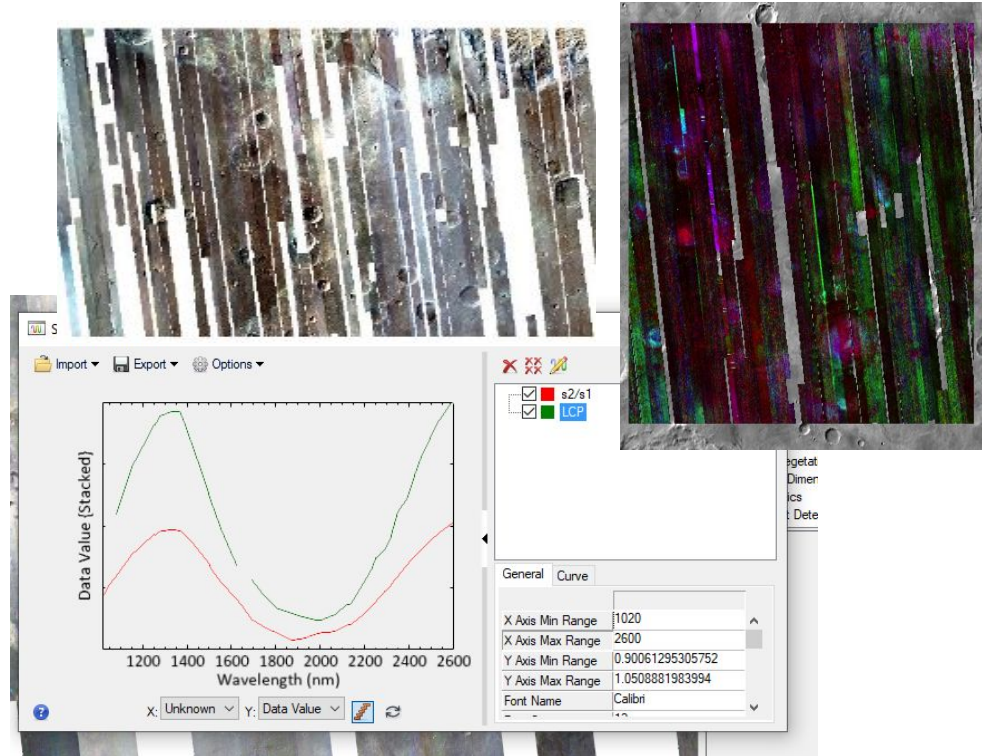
S

Import ▾ Export ▾ Options ▾

s2/s1
LCP

Data Value (Stacked)

1200 1400 1600 1800 2000 2200 2400 2600
Wavelength (nm)

X: Unknown Y: Data Value

General Curve

| X Axis Min Range | 1020 |
|---|---|
| X Axis Max Range | 2600 |
| Y Axis Min Range | 0.90061295305752 |
| Y Axis Max Range | 1.0508881983994 |
| Font Name | Calibri |

egetat
Dimen
ics
Dete